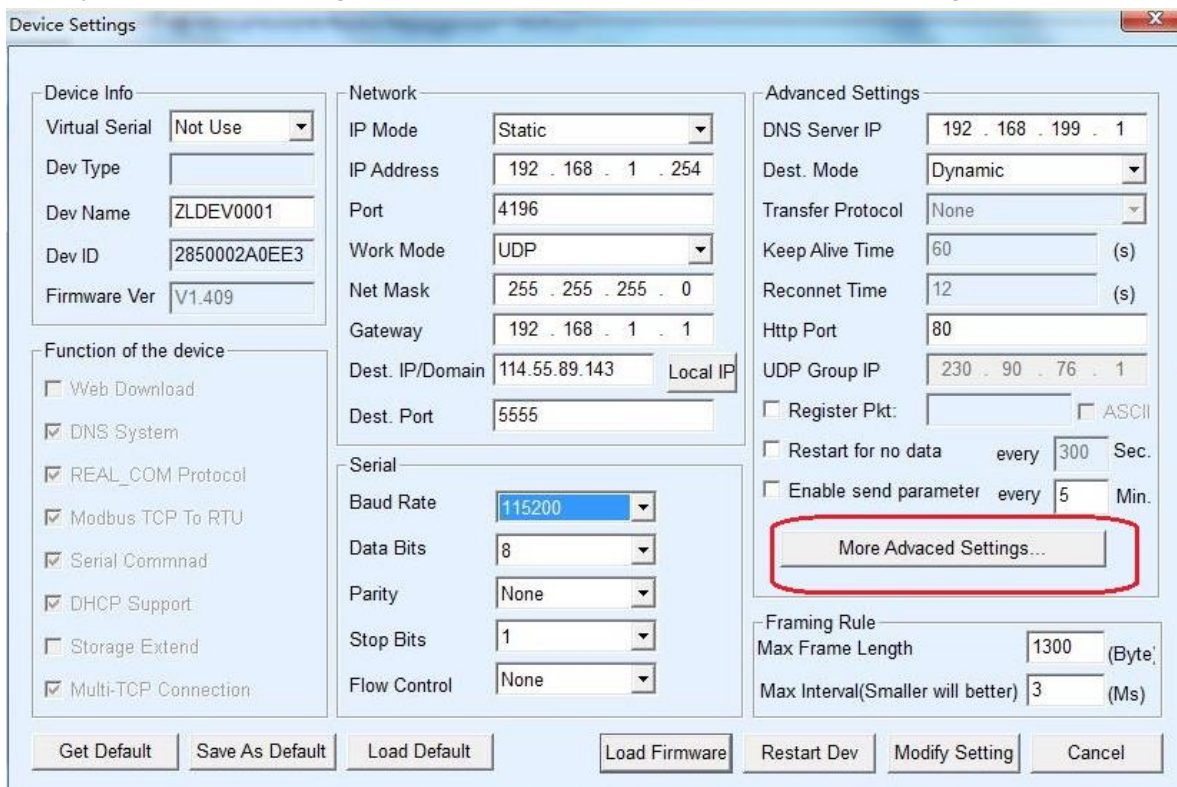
Device Settings

Device Info
Virtual Serial Not Use
Dev Type
Dev Name ZLDEV0001
Dev ID 2850002A0EE3
Firmware Ver V1.409

Function of the device
Web Download
DNS System
REAL_COM Protocol
Modbus TCP To RTU
Serial Commnad
DHCP Support
Storage Extend
Multi-TCP Connection

Network
IP Mode Static
IP Address 192 . 168 . 1 . 254
Port 4196
Work Mode UDP
Net Mask 255 . 255 . 255 . 0
Gateway 192 . 168 . 1 . 1
Dest. IP/Domain 114.55.89.143 Local IP
Dest. Port 5555

Serial
Baud Rate 115200
Data Bits 8
Parity None
Stop Bits 1
Flow Control None

Advanced Settings
DNS Server IP 192 . 168 . 199 . 1
Dest. Mode Dynamic
Transfer Protocol None
Keep Alive Time 60 (s)
Reconnet Time 12 (s)
Http Port 80
UDP Group IP 230 . 90 . 76 . 1
Register Pkt: ASCII
Restart for no data every 300 Sec.
Enable send parameter every 5 Min.
More Advaced Settings...

Framing Rule
Max Frame Length 1300 (Byte)
Max Interval(Smaller will better) 3 (Ms)

Get Default Save As Default Load Default Load Firmware Restart Dev Modify Setting Cancel